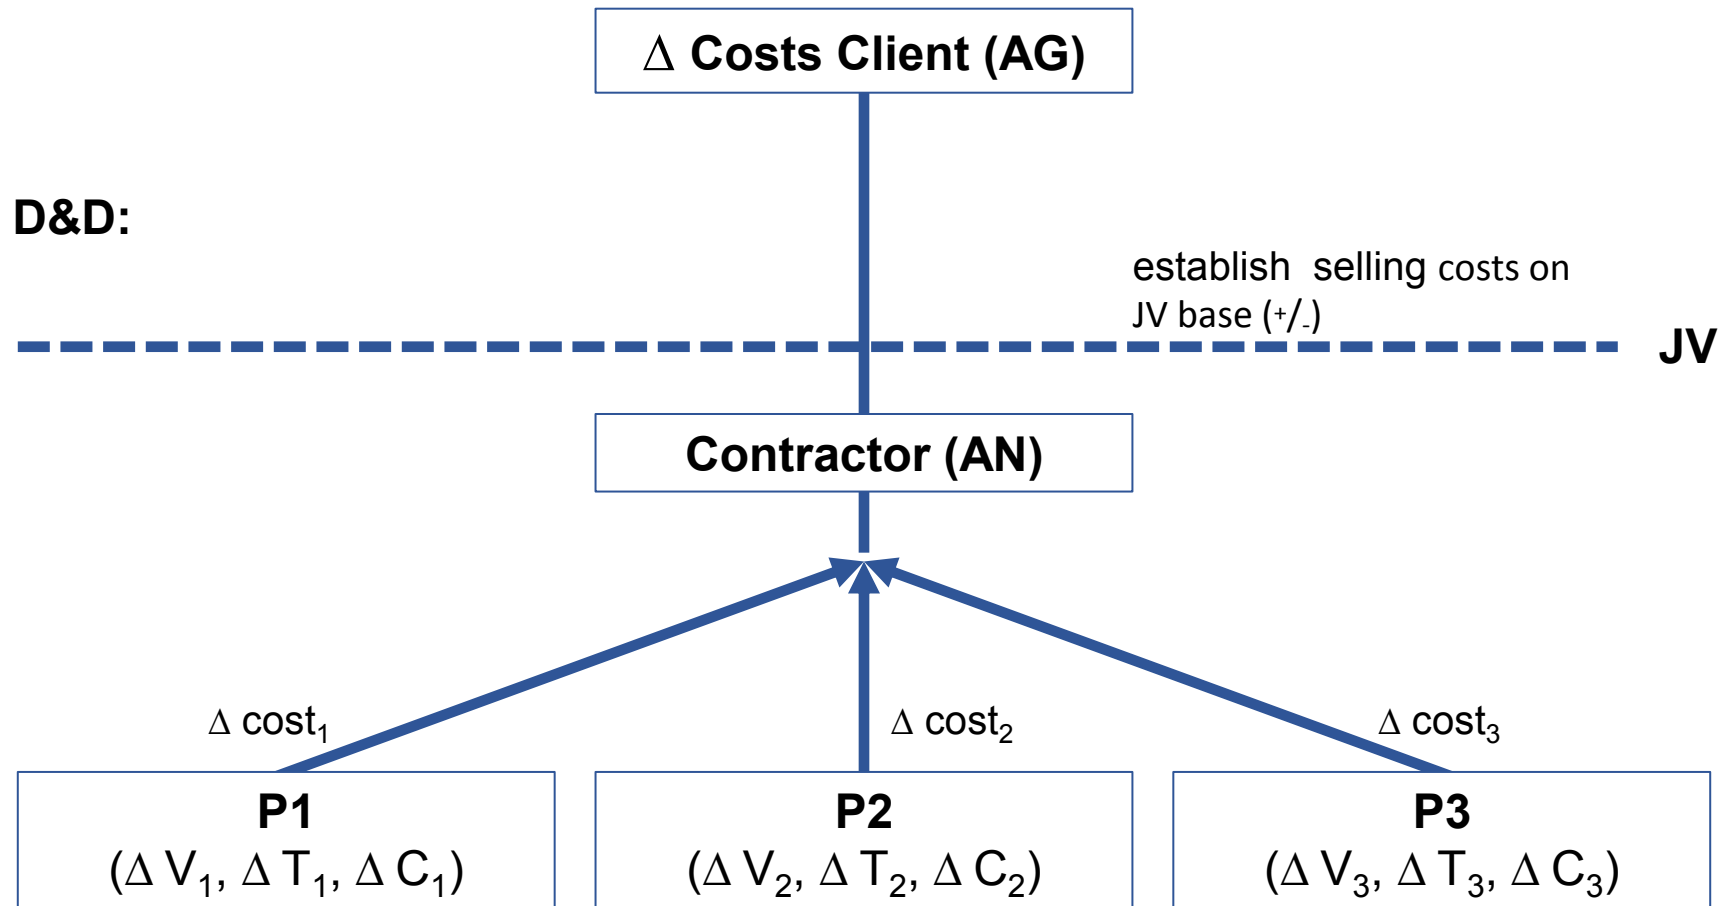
$\Delta$ Costs Client (AG)

D&D:

establish selling costs on JV base (+/-)

JV

Contractor (AN)

$\Delta$ cost$_1$

$\Delta$ cost$_2$

$\Delta$ cost$_3$

P1
($\Delta V_1$, $\Delta T_1$, $\Delta C_1$)

P2
($\Delta V_2$, $\Delta T_2$, $\Delta C_2$)

P3
($\Delta V_3$, $\Delta T_3$, $\Delta C_3$)